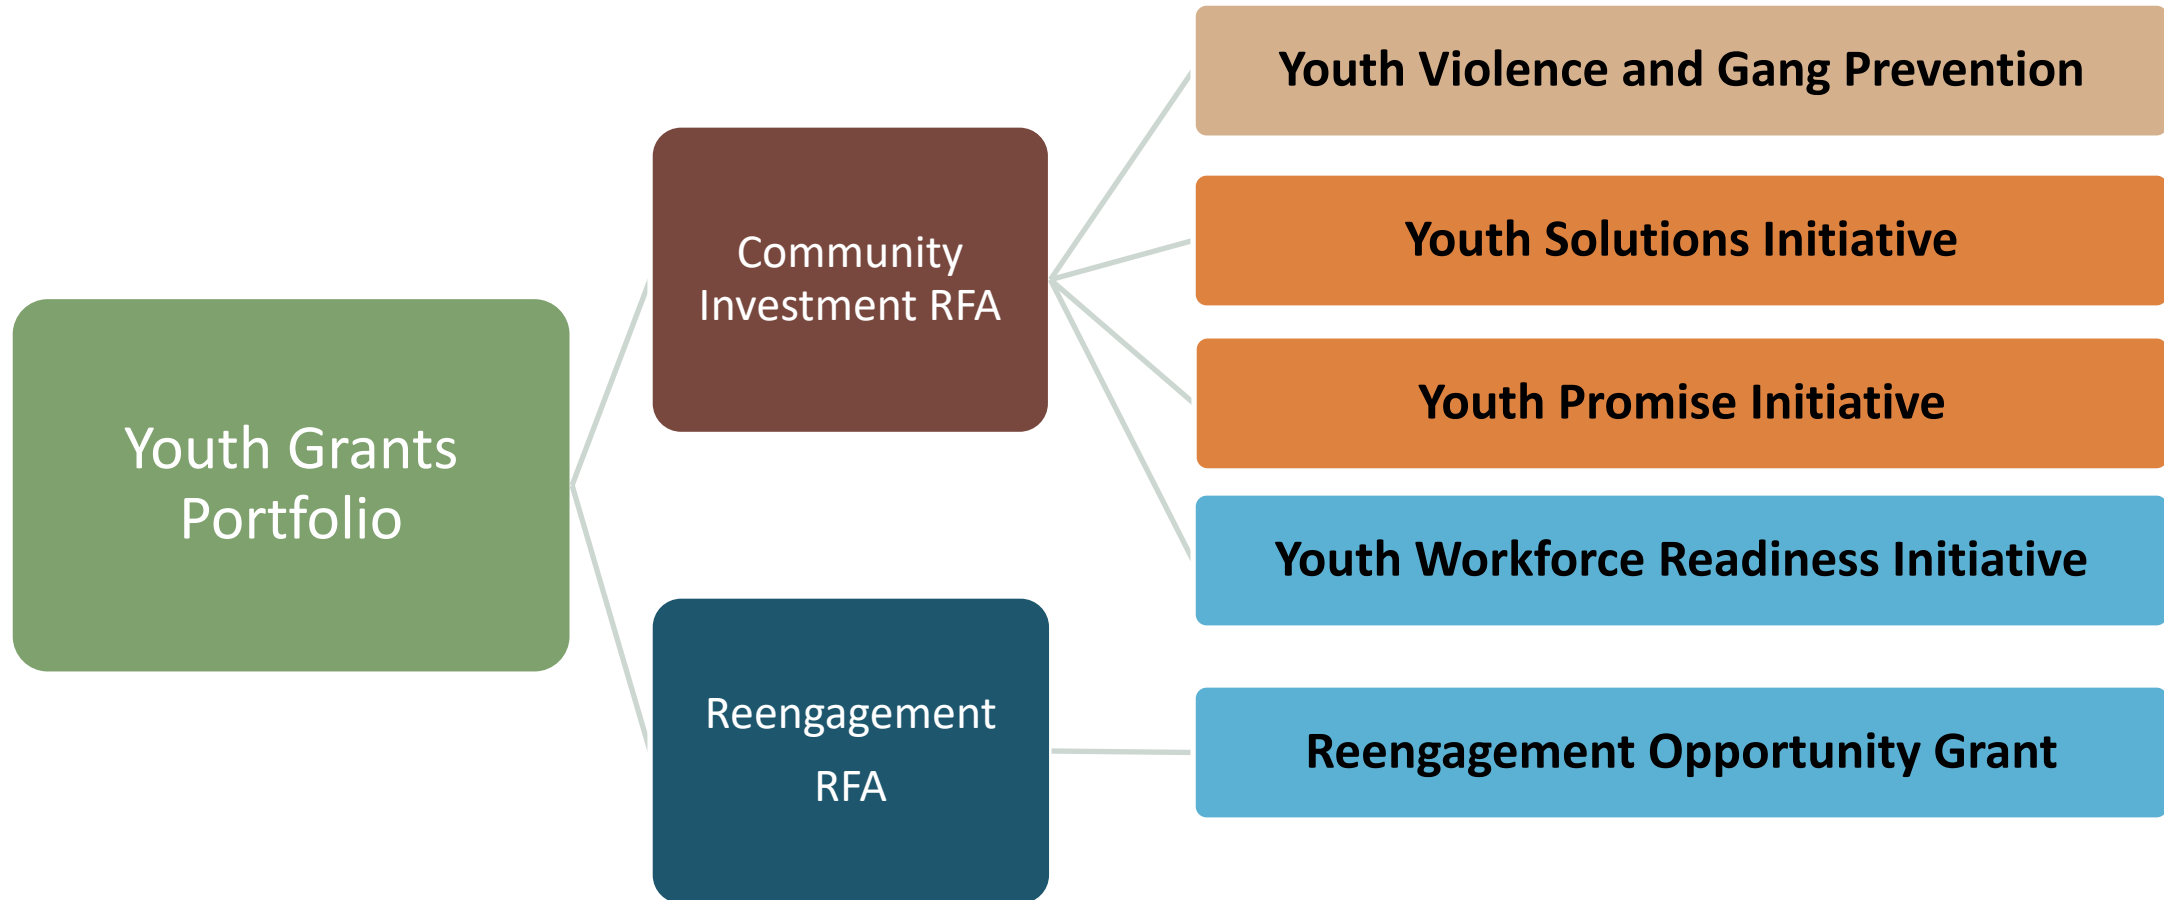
Youth Grants Portfolio

Community Investment RFA

Reengagement RFA

Youth Violence and Gang Prevention

Youth Solutions Initiative

Youth Promise Initiative

Youth Workforce Readiness Initiative

Reengagement Opportunity Grant